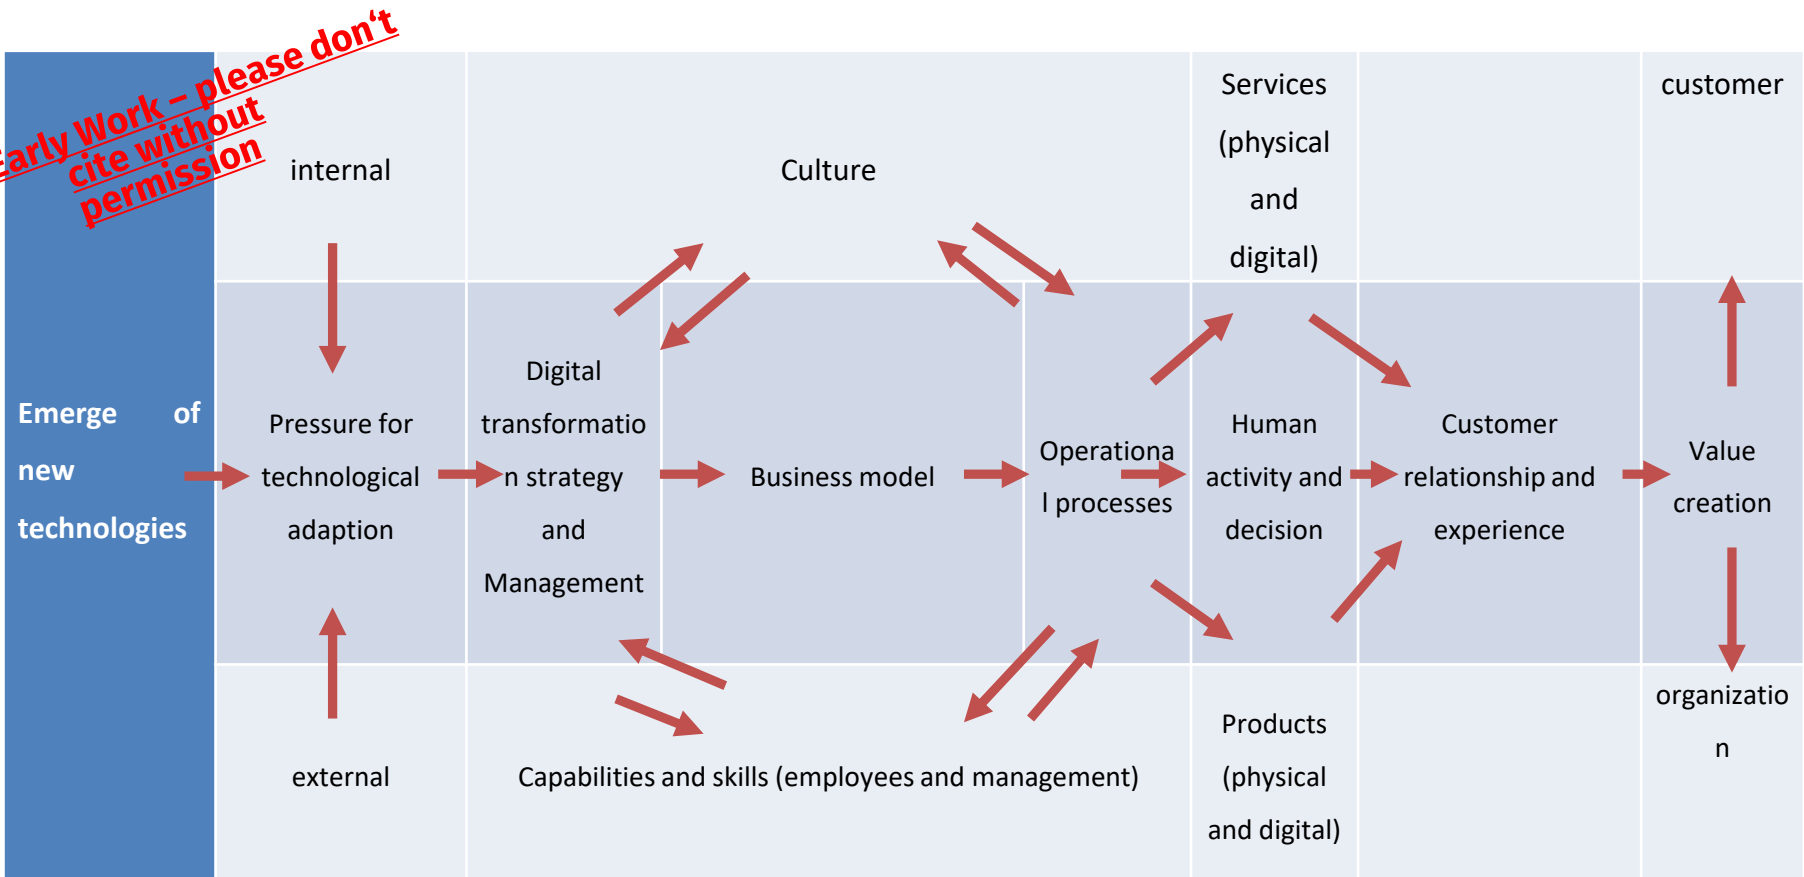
arly Work – please don't cite without permission

internal

Culture

Services (physical and digital)

customer

Emerge of new technologies

Pressure for technological adaption

Digital transformation strategy and Management

Business model

Operational processes

Human activity and decision

Customer relationship and experience

Value creation

external

Capabilities and skills (employees and management)

Products (physical and digital)

organization